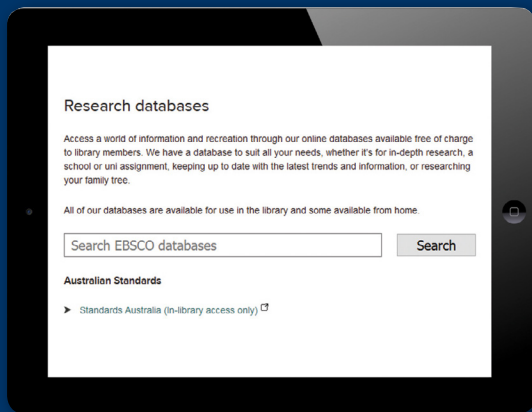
Research databases

Access a world of information and recreation through our online databases available free of charge to library members. We have a database to suit all your needs, whether it's for in-depth research, a school or uni assignment, keeping up to date with the latest trends and information, or researching your family tree.

All of our databases are available for use in the library and some available from home.

Search EBSCO databases

Search

Australian Standards

Standards Australia (In-library access only)